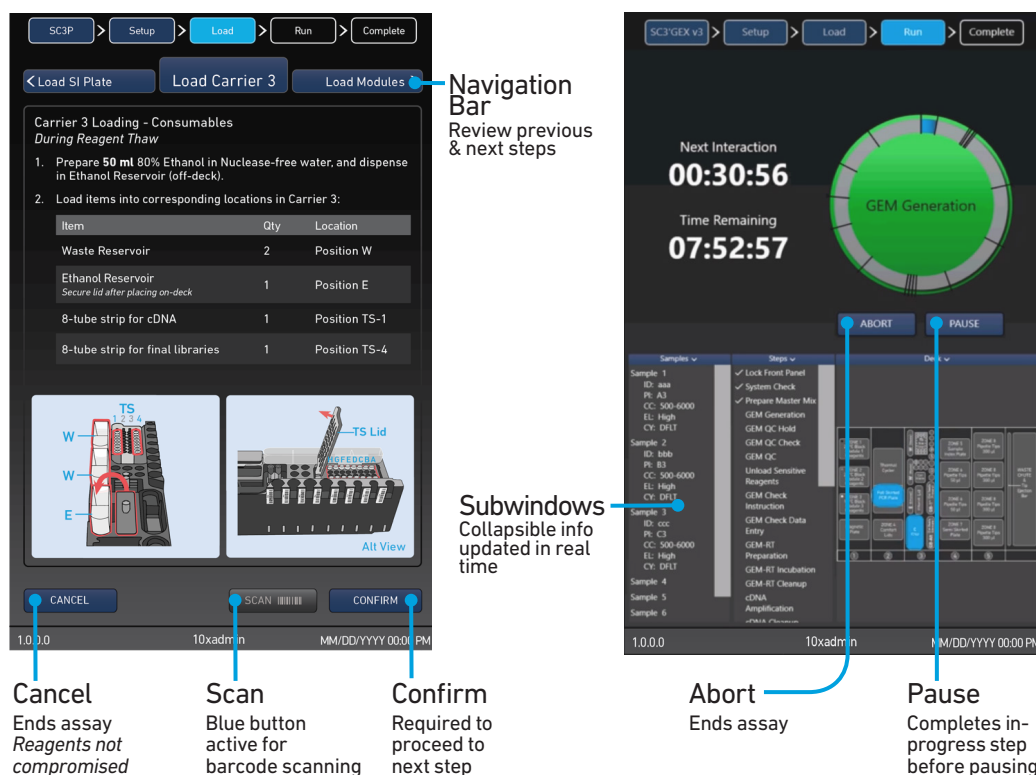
SC3P > Setup > Load > Run > Complete

< Load SI Plate | Load Carrier 3 | Load Modules >

Navigation Bar
Review previous & next steps

Carrier 3 Loading - Consumables
*During Reagent Thaw*

1. Prepare **50 ml** 80% Ethanol in Nuclease-free water, and dispense in Ethanol Reservoir (off-deck).

2. Load items into corresponding locations in Carrier 3:

| Item | Qty | Location |
|---|---|---|
| Waste Reservoir | 2 | Position W |
| Ethanol Reservoir *Secure lid after placing on-deck* | 1 | Position E |
| 8-tube strip for cDNA | 1 | Position TS-1 |
| 8-tube strip for final libraries | 1 | Position TS-4 |

TS
1 2 3 4
W
W
E

TS Lid
HGFEDCBA
Alt View

CANCEL
SCAN
CONFIRM

1.0.0.0 10xadmin MM/DD/YYYY 00:00 PM

Cancel
Ends assay
*Reagents not compromised*

Scan
Blue button active for barcode scanning

Confirm
Required to proceed to next step

SC3'GEX v3 > Setup > Load > Run > Complete

Next Interaction
00:30:56

Time Remaining
07:52:57

GEM Generation

ABORT
PAUSE

Samples ⌄
Sample 1
ID: aaa
PI: A3
CC: 500-6000
EL: High
CY: DFLT
Sample 2
ID: bbb
PI: B3
CC: 500-6000
EL: High
CY: DFLT
Sample 3
ID: ccc
PI: C3
CC: 500-6000
EL: High
CY: DFLT
Sample 4
Sample 5
Sample 6

Steps ⌄
✓ Lock Front Panel
✓ System Check
✓ Prepare Master Mix
GEM Generation
GEM QC Hold
GEM QC Check
GEM QC
Unload Sensitive Reagents
GEM Check Instruction
GEM Check Data Entry
GEM-RT Preparation
GEM-RT Incubation
GEM-RT Cleanup
cDNA Amplification

Deck ⌄

Subwindows
Collapsible info updated in real time

1.0.0.0 10xadmin MM/DD/YYYY 00:00 PM

Abort
Ends assay

Pause
Completes in-progress step before pausing